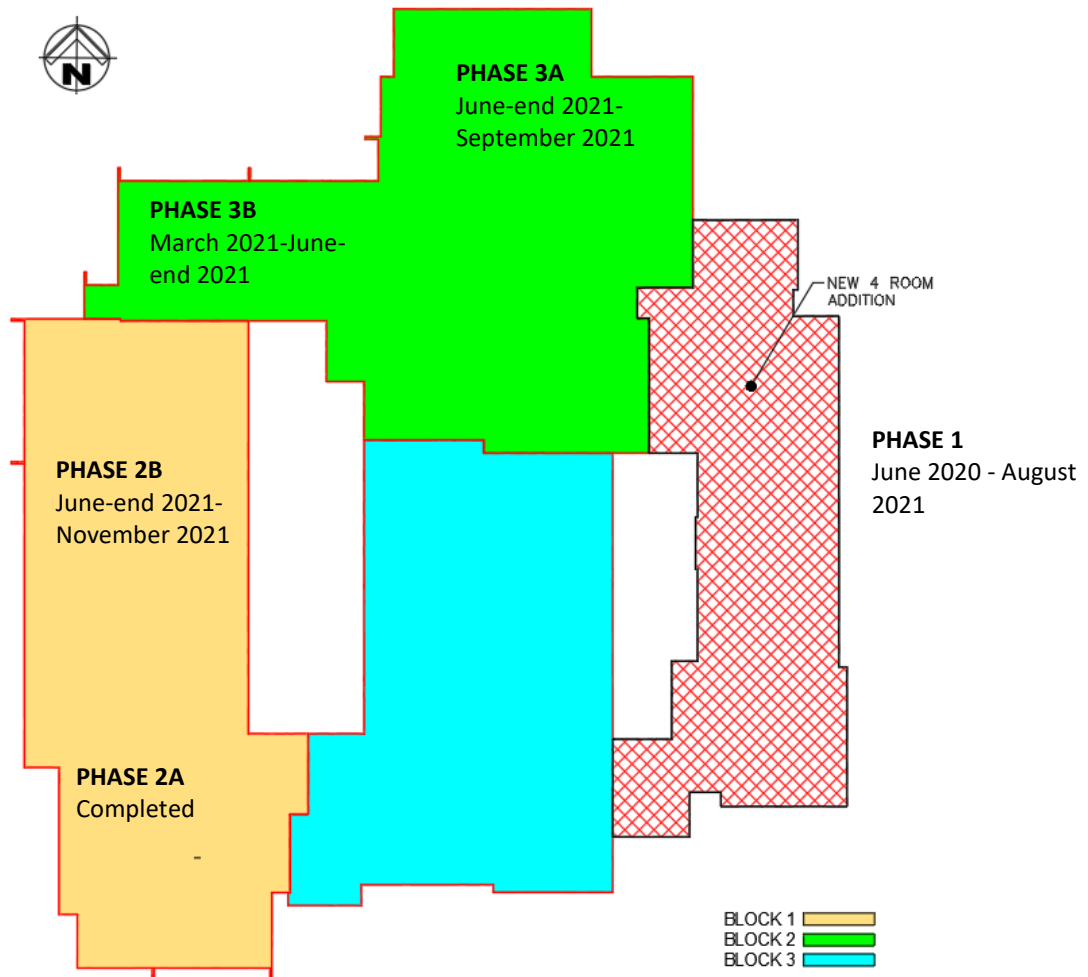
N

PHASE 3A
June-end 2021-September 2021

PHASE 3B
March 2021-June-end 2021

NEW 4 ROOM ADDITION

PHASE 1
June 2020 - August 2021

PHASE 2B
June-end 2021-November 2021

PHASE 2A
Completed

BLOCK 1
BLOCK 2
BLOCK 3